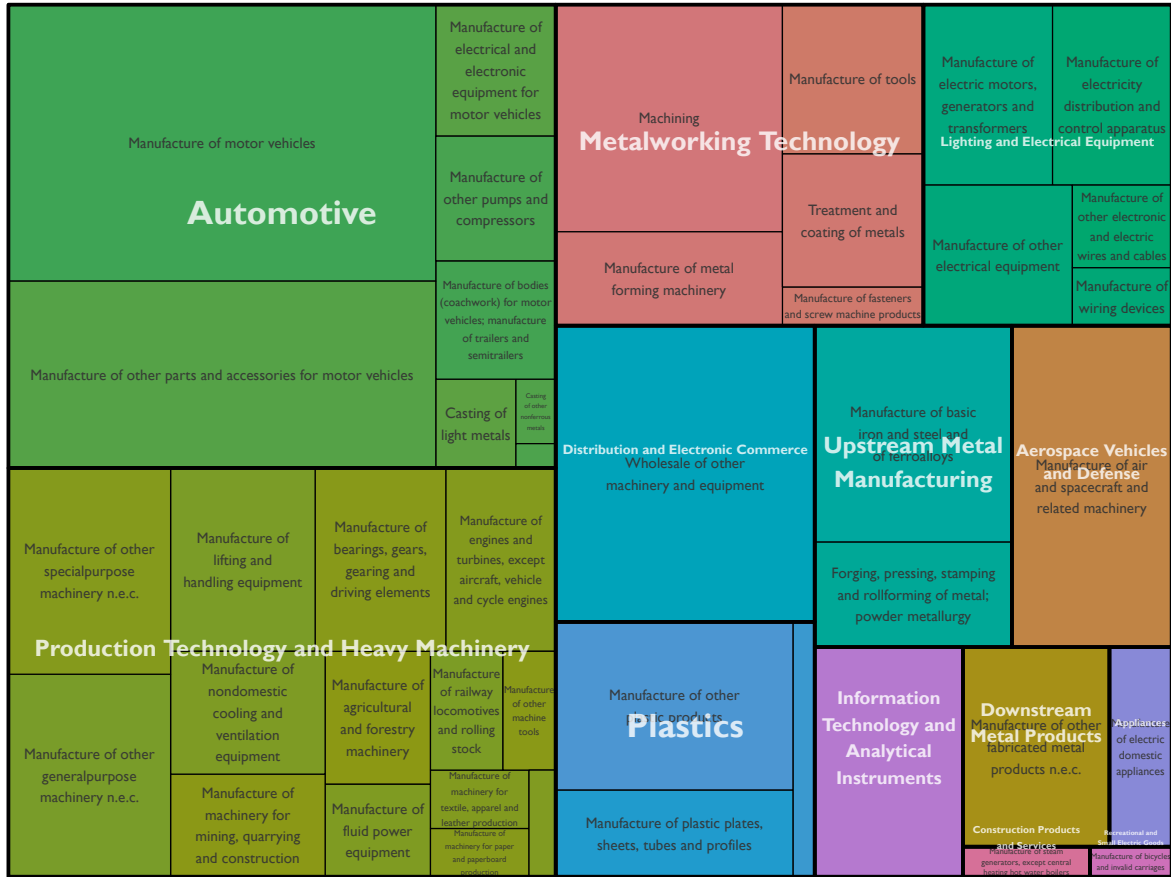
Manufacture of motor vehicles

Automotive

Manufacture of electrical and electronic equipment for motor vehicles

Manufacture of other pumps and compressors

Manufacture of bodies (coachwork) for motor vehicles; manufacture of trailers and semitrailers

Manufacture of other parts and accessories for motor vehicles

Casting of light metals

Casting of other nonferrous metals

Machining

Metalworking Technology

Manufacture of tools

Treatment and coating of metals

Manufacture of metal forming machinery

Manufacture of fasteners and screw machine products

Manufacture of electric motors, generators and transformers

Manufacture of electricity distribution and control apparatus

Lighting and Electrical Equipment

Manufacture of other electrical equipment

Manufacture of other electronic and electric wires and cables

Manufacture of wiring devices

Manufacture of other specialpurpose machinery n.e.c.

Manufacture of lifting and handling equipment

Manufacture of bearings, gears, gearing and driving elements

Manufacture of engines and turbines, except aircraft, vehicle and cycle engines

Production Technology and Heavy Machinery

Manufacture of nondomestic cooling and ventilation equipment

Manufacture of agricultural and forestry machinery

Manufacture of railway locomotives and rolling stock

Manufacture of other machine tools

Manufacture of other generalpurpose machinery n.e.c.

Manufacture of machinery for mining, quarrying and construction

Manufacture of fluid power equipment

Manufacture of machinery for textile, apparel and leather production

Manufacture of machinery for paper and paperboard production

Distribution and Electronic Commerce

Wholesale of other machinery and equipment

Manufacture of basic iron and steel and of ferroalloys

Upstream Metal Manufacturing

Forging, pressing, stamping and rollforming of metal; powder metallurgy

Aerospace Vehicles and Defense

Manufacture of air and spacecraft and related machinery

Manufacture of other plastic products

Plastics

Manufacture of plastic plates, sheets, tubes and profiles

Information Technology and Analytical Instruments

Downstream Metal Products

Manufacture of other fabricated metal products n.e.c.

Construction Products and Services

Manufacture of steam generators, except central heating hot water boilers

Appliances

Manufacture of electric domestic appliances

Recreational and Small Electric Goods

Manufacture of bicycles and invalid carriages